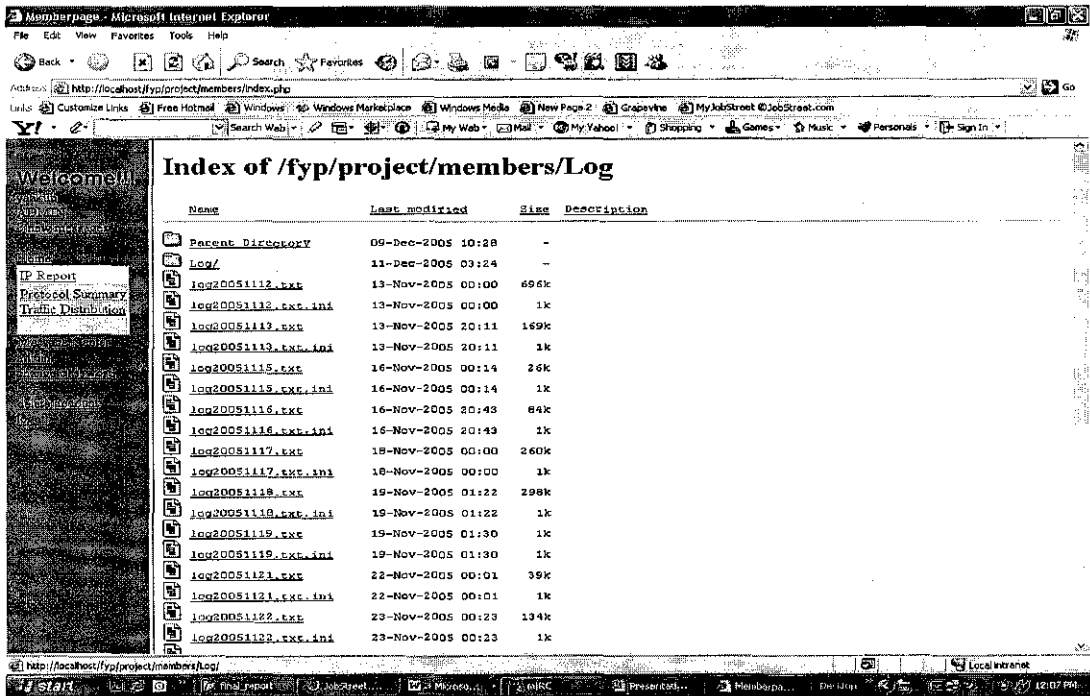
Memberpage - Microsoft Internet Explorer

File Edit View Favorites Tools Help

Back Search Favorites

Address http://localhost/fyp/project/members/index.php

Go

Links Customize Links Free Hotmail Windows Windows Marketplace Windows Media New Page 2 Grapevine MyJobStreet @JobStreet.com

Y! Search Web My Web Mail My Yahoo! Shopping Games Music Personals Sign In

Welcome!!

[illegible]

IP Report
Protocol Summary
Traffic Distribution

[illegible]

Index of /fyp/project/members/Log

| Name | Last modified | Size | Description |
|---|---|---|---|
| Parent Directory | 09-Dec-2005 10:28 | - | |
| Log/ | 11-Dec-2005 03:24 | - | |
| log20051112.txt | 13-Nov-2005 00:00 | 696k | |
| log20051112.txt.ini | 13-Nov-2005 00:00 | 1k | |
| log20051113.txt | 13-Nov-2005 20:11 | 169k | |
| log20051113.txt.ini | 13-Nov-2005 20:11 | 1k | |
| log20051115.txt | 16-Nov-2005 00:14 | 26k | |
| log20051115.txt.ini | 16-Nov-2005 00:14 | 1k | |
| log20051116.txt | 16-Nov-2005 20:43 | 84k | |
| log20051116.txt.ini | 16-Nov-2005 20:43 | 1k | |
| log20051117.txt | 18-Nov-2005 00:00 | 260k | |
| log20051117.txt.ini | 18-Nov-2005 00:00 | 1k | |
| log20051118.txt | 19-Nov-2005 01:22 | 298k | |
| log20051118.txt.ini | 19-Nov-2005 01:22 | 1k | |
| log20051119.txt | 19-Nov-2005 01:30 | 1k | |
| log20051119.txt.ini | 19-Nov-2005 01:30 | 1k | |
| log20051121.txt | 22-Nov-2005 00:01 | 39k | |
| log20051121.txt.ini | 22-Nov-2005 00:01 | 1k | |
| log20051122.txt | 23-Nov-2005 00:23 | 134k | |
| log20051122.txt.ini | 23-Nov-2005 00:23 | 1k | |

http://localhost/fyp/project/members/Log/

Local intranet

start final_report JobStreet... Microso... mIRC Presentati... Memberpa... 12:07 PM